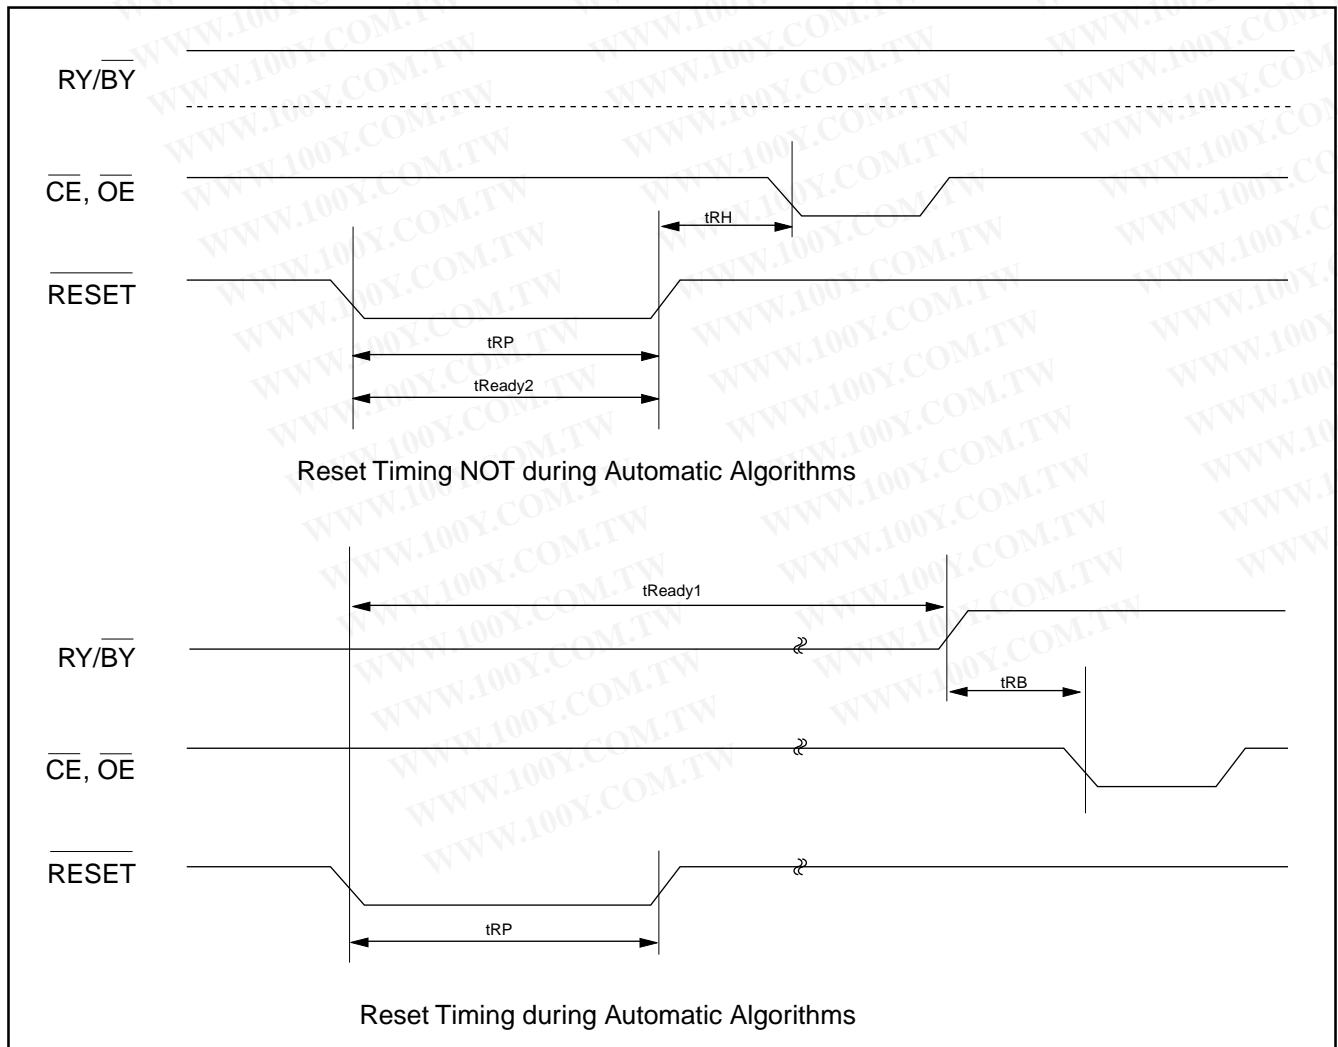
RY/$\overline{BY}$

$\overline{CE}$, $\overline{OE}$

tRH

$\overline{RESET}$

tRP

tReady2

Reset Timing NOT during Automatic Algorithms

tReady1

RY/$\overline{BY}$

tRB

$\overline{CE}$, $\overline{OE}$

$\overline{RESET}$

tRP

Reset Timing during Automatic Algorithms

WWW.100Y.COM.TW